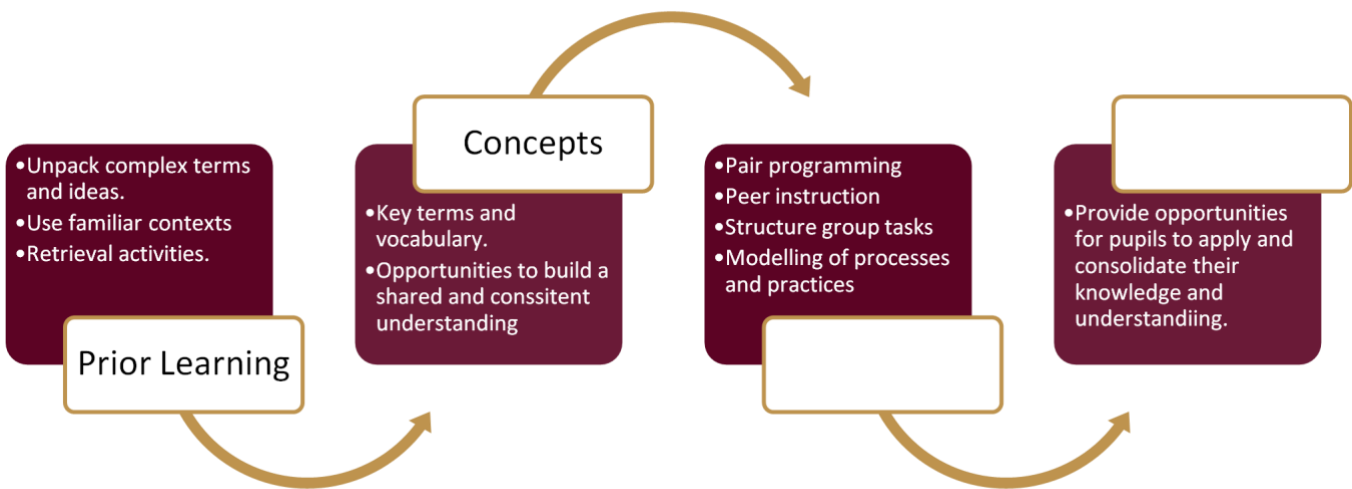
•Unpack complex terms and ideas.
•Use familiar contexts
•Retrieval activities.

Prior Learning

Concepts

•Key terms and vocabulary.
•Opportunities to build a shared and consitent understanding

•Pair programming
•Peer instruction
•Structure group tasks
•Modelling of processes and practices

•Provide opportunities for pupils to apply and consolidate their knowledge and understandiing.